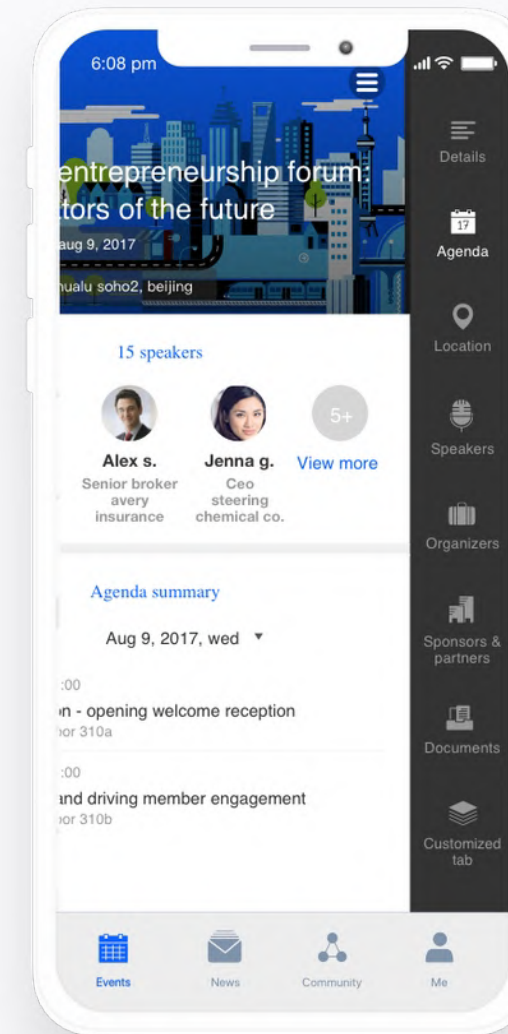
6:08 pm

entrepreneurship forum: tors of the future

aug 9, 2017

hualu soho2, beijing

15 speakers

Alex s.
Senior broker avery insurance

Jenna g.
Ceo steering chemical co.

5+
View more

Agenda summary

Aug 9, 2017, wed ▾

:00
n - opening welcome reception
or 310a

:00
and driving member engagement
or 310b

Details
17
Agenda
Location
Speakers
Organizers
Sponsors & partners
Documents
Customized tab

Events
News
Community
Me